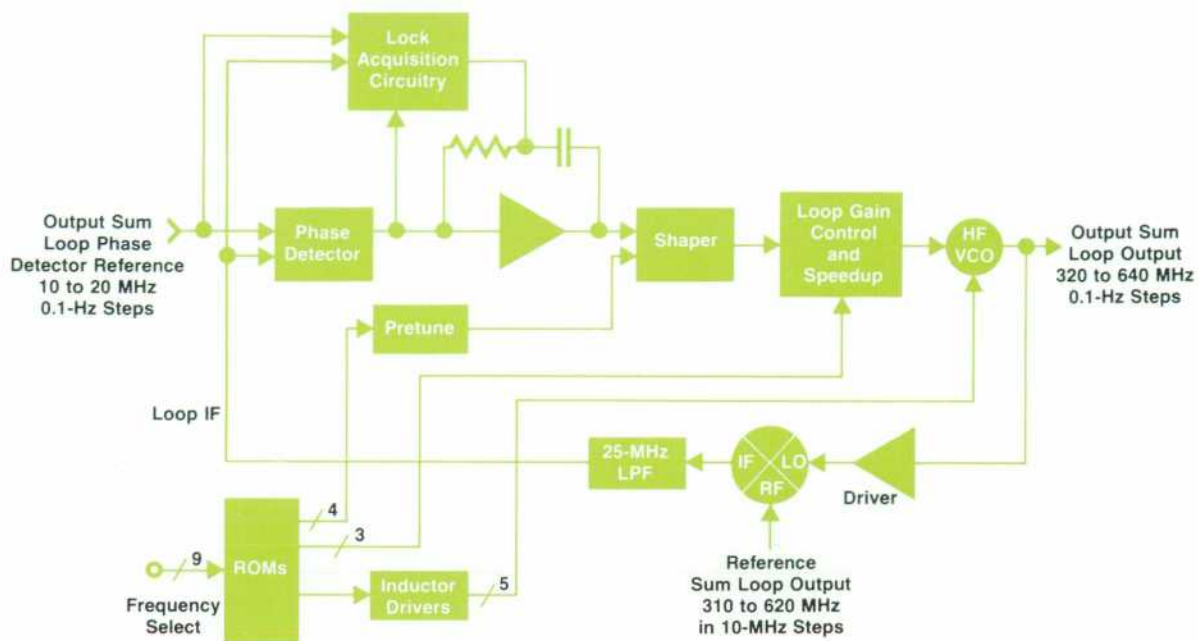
Lock Acquisition Circuitry

Output Sum Loop Phase Detector Reference 10 to 20 MHz 0.1-Hz Steps

Phase Detector

Shaper

Loop Gain Control and Speedup

HF VCO

Output Sum Loop Output 320 to 640 MHz 0.1-Hz Steps

Pretune

Loop IF

25-MHz LPF

IF

LO

RF

Driver

4

3

9

ROMs

Frequency Select

Inductor Drivers

5

Reference Sum Loop Output 310 to 620 MHz in 10-MHz Steps